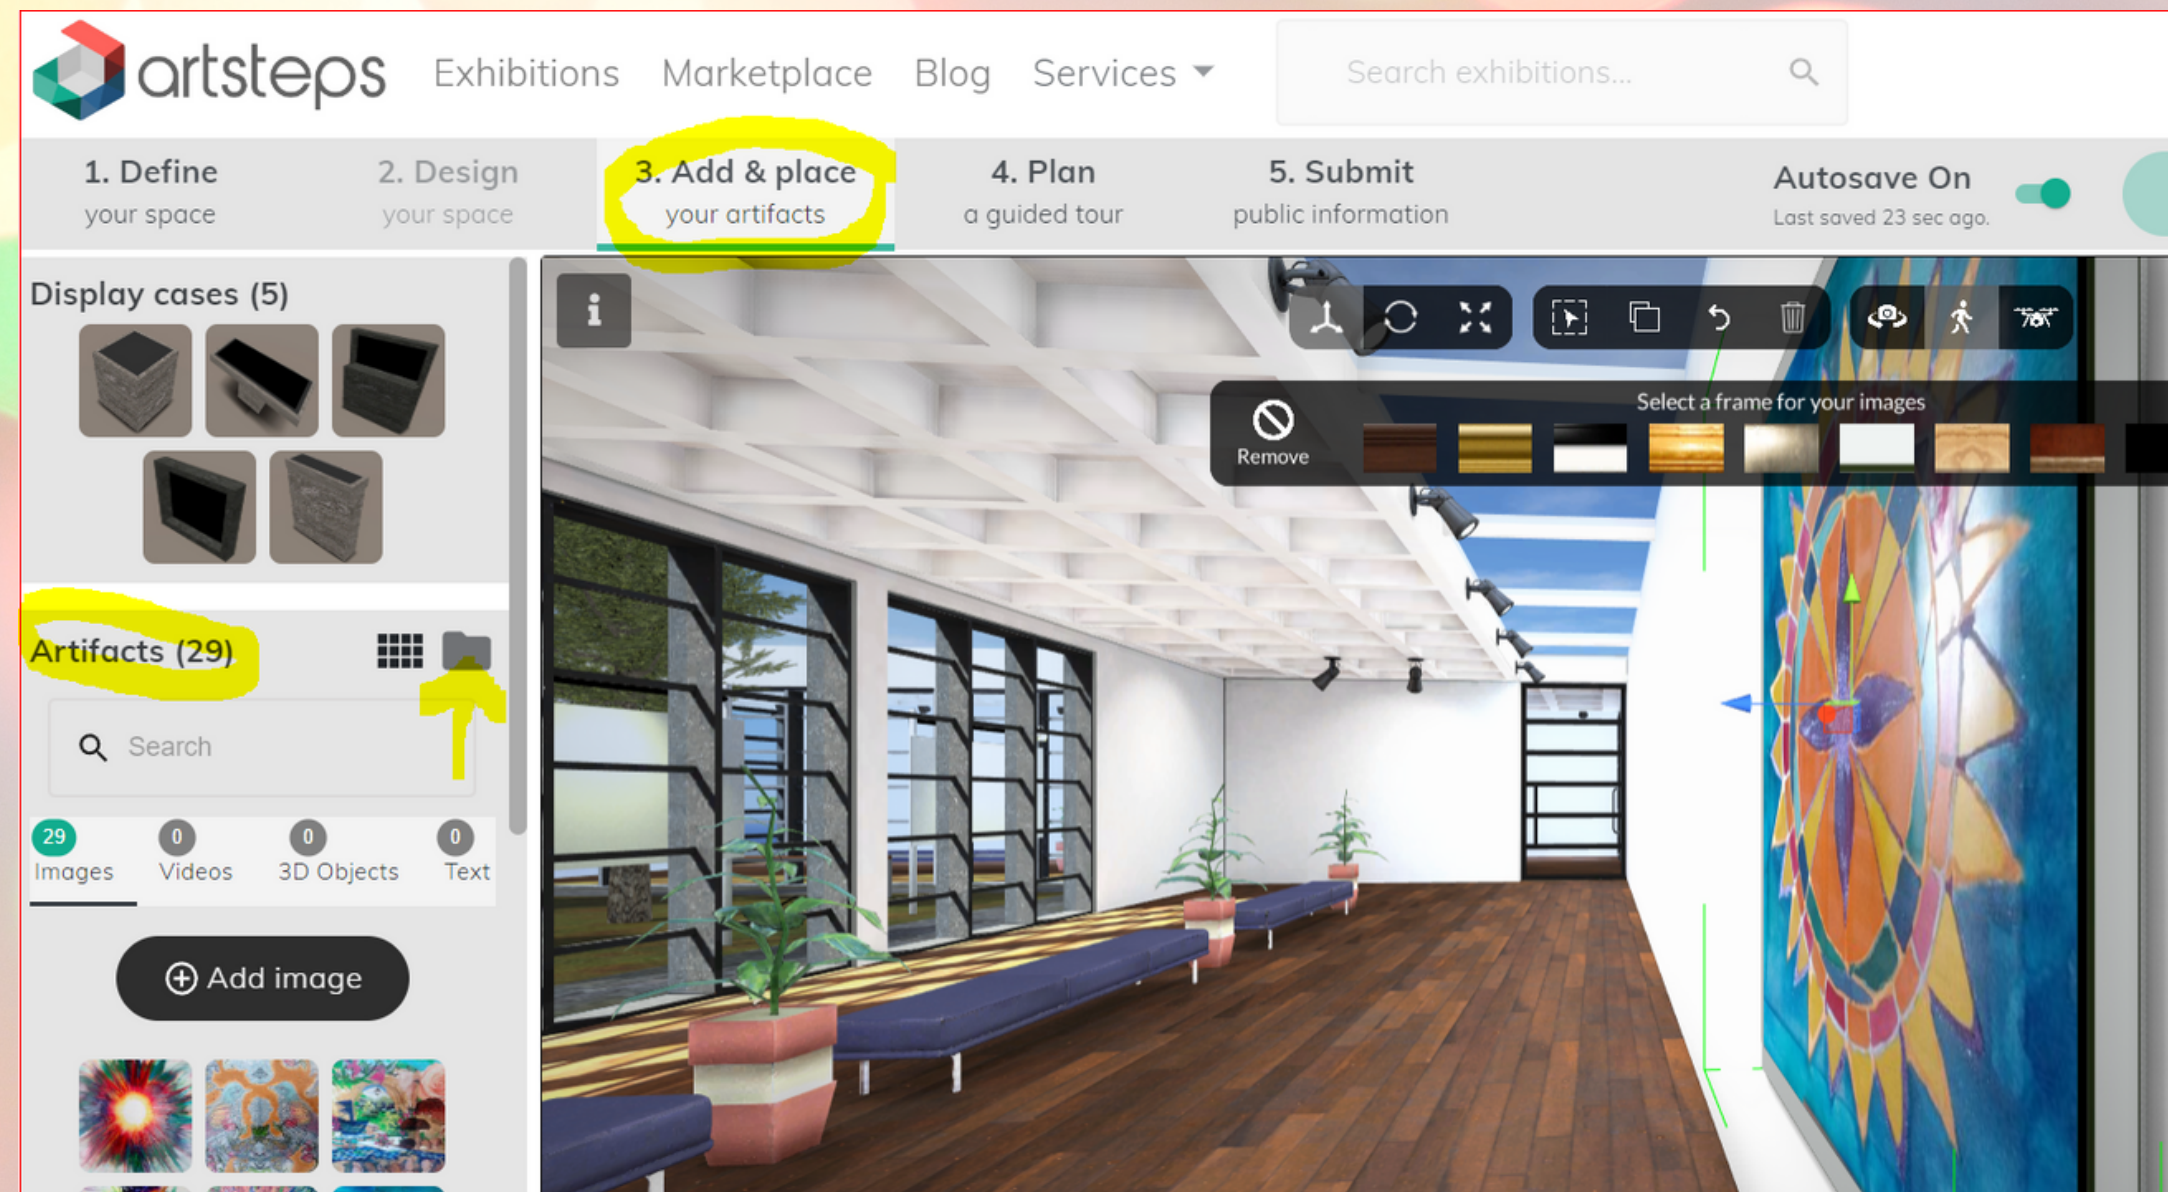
artsteps Exhibitions Marketplace Blog Services

Search exhibitions...

1. Define your space
2. Design your space
3. Add & place your artifacts
4. Plan a guided tour
5. Submit public information

Autosave On
Last saved 23 sec ago.

Display cases (5)

Artifacts (29)

Search

29 Images
0 Videos
0 3D Objects
0 Text

Add image

i

Select a frame for your images

Remove